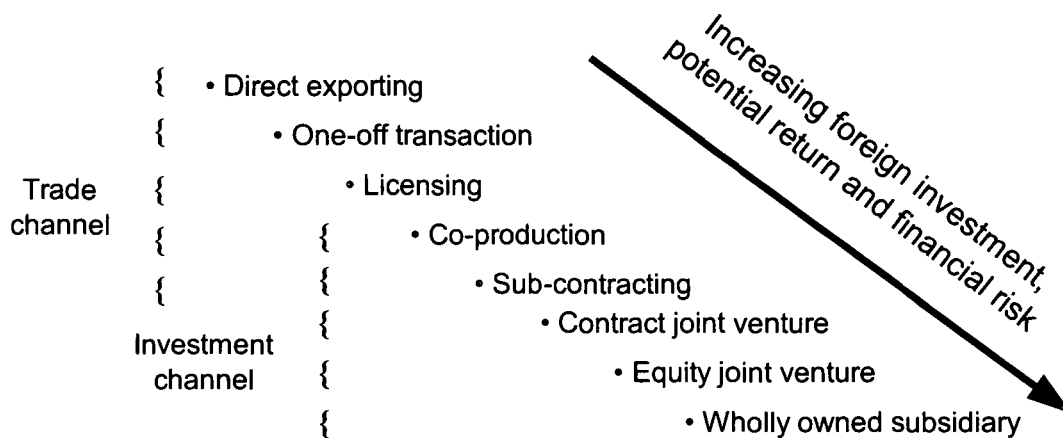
Trade channel

• Direct exporting

• One-off transaction

• Licensing

• Co-production

• Sub-contracting

Investment channel

• Contract joint venture

• Equity joint venture

• Wholly owned subsidiary

Increasing foreign investment, potential return and financial risk